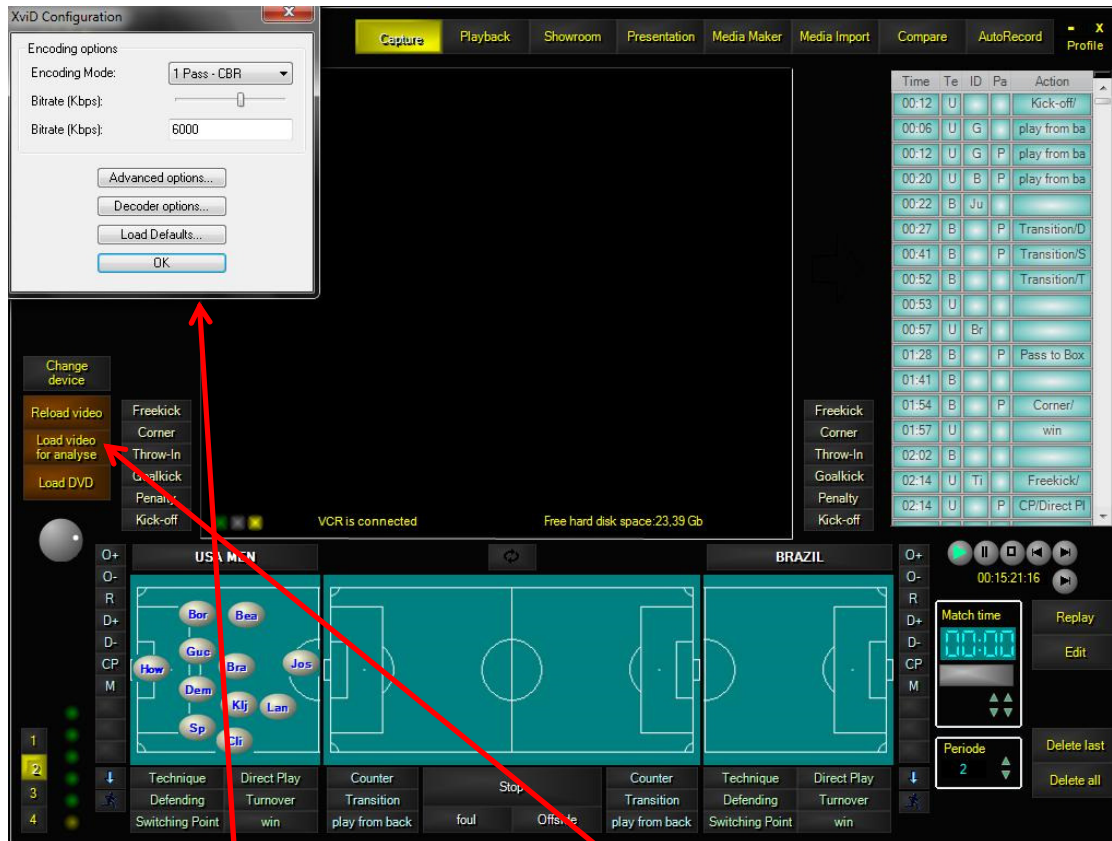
XviD Configuration

Encoding options

Encoding Mode: 1 Pass - CBR

Bitrate (Kbps):

Bitrate (Kbps): 6000

Advanced options...

Decoder options...

Load Defaults...

OK

Capture | Playback | Showroom | Presentation | Media Maker | Media Import | Compare | AutoRecord | - X Profile

| Time | Te | ID | Pa | Action |
|---|---|---|---|---|
| 00:12 | U | | | Kick-off/ |
| 00:06 | U | G | | play from ba |
| 00:12 | U | G | P | play from ba |
| 00:20 | U | B | P | play from ba |
| 00:22 | B | Ju | | |
| 00:27 | B | | P | Transition/D |
| 00:41 | B | | P | Transition/S |
| 00:52 | B | | P | Transition/T |
| 00:53 | U | | | |
| 00:57 | U | Br | | |
| 01:28 | B | | P | Pass to Box |
| 01:41 | B | | | |
| 01:54 | B | | P | Corner/ |
| 01:57 | U | | | win |
| 02:02 | B | | | |
| 02:14 | U | Ti | | Freekick/ |
| 02:14 | U | | P | CP/Direct Pl |

Change device

Reload video

Load video for analyse

Load DVD

Freekick
Corner
Throw-In
Goalkick
Penalty
Kick-off

VCR is connected

Free hard disk space:23,39 Gb

Freekick
Corner
Throw-In
Goalkick
Penalty
Kick-off

O+
O-
R
D+
D-
CP
M

USA MEN

BRAZIL

O+
O-
R
D+
D-
CP
M

00:15:21:16

Bor Bea Guc How Bra Jos Dem Klj Lan Sp Cli

Match time

00:00

Replay

Edit

Periode

2

Delete last

Delete all

1
2
3
4

Technique | Direct Play | Counter | Stop | Counter | Technique | Direct Play
Defending | Turnover | Transition | | Transition | Defending | Turnover
Switching Point | win | play from back | foul | Offside | play from back | Switching Point | win